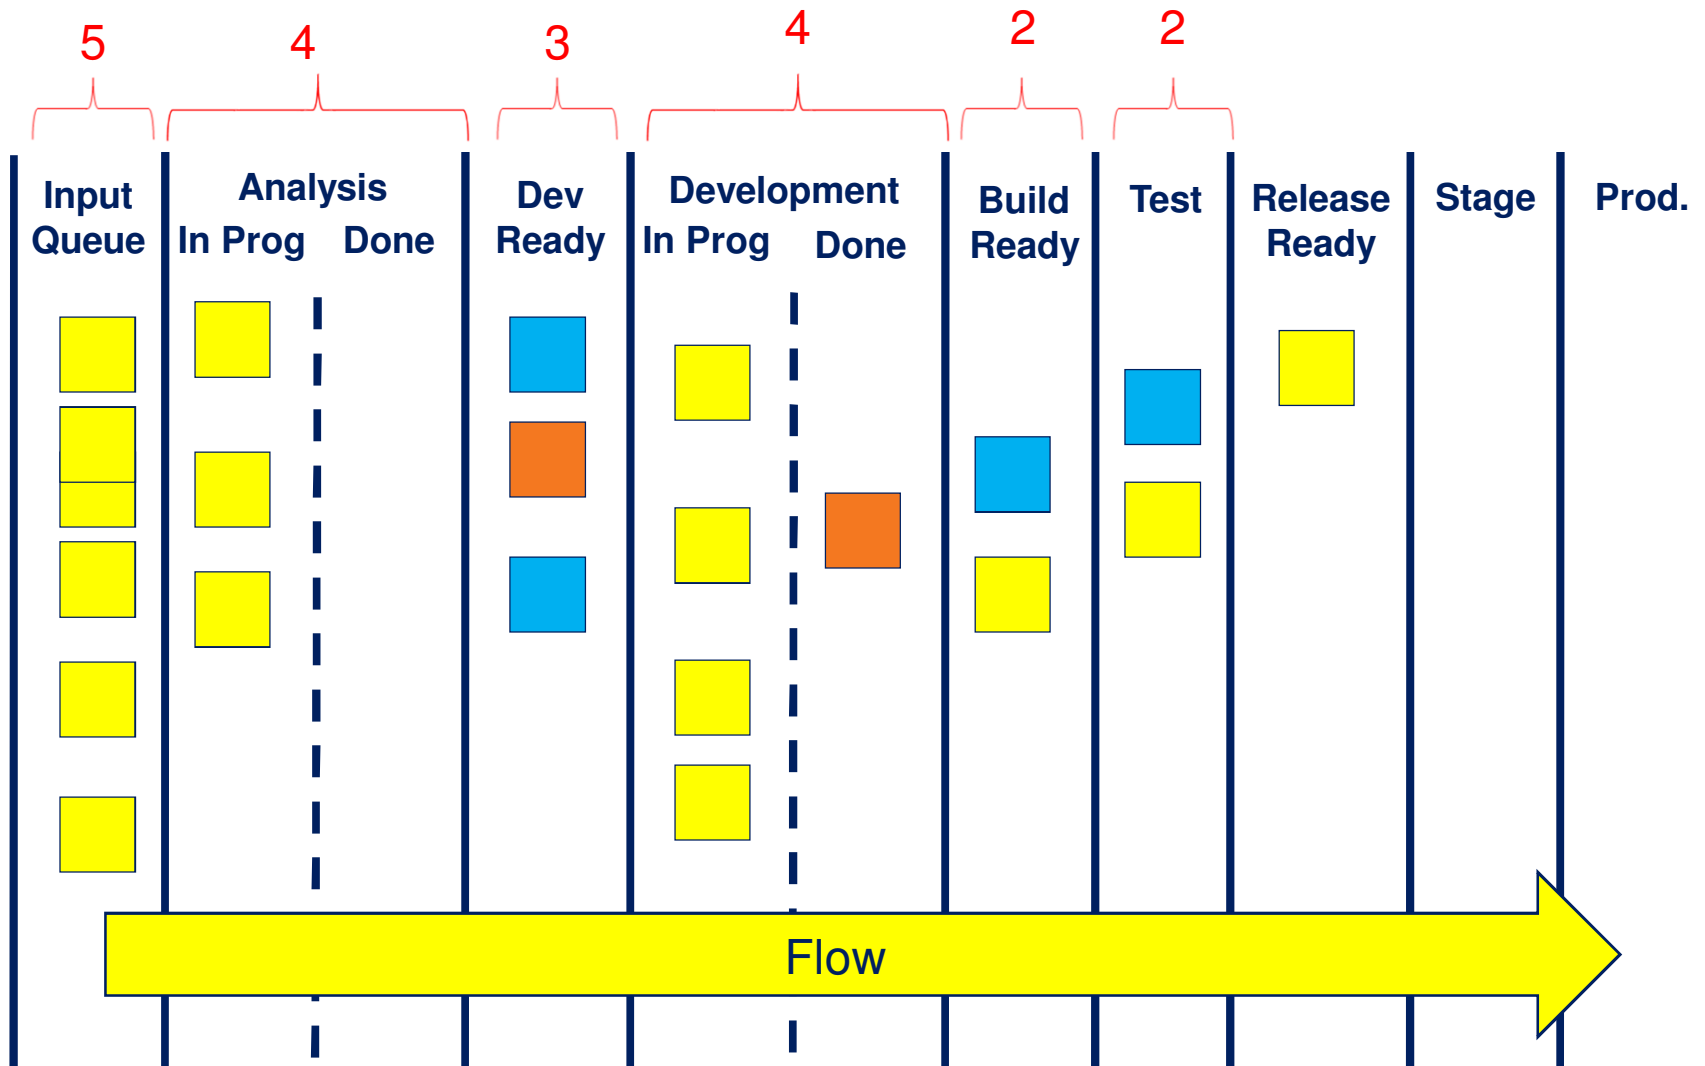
| 5 | 4 | | 3 | 4 | | 2 | 2 | | | |
|---|---|---|---|---|---|---|---|---|---|---|
| Input Queue | Analysis In Prog | Analysis Done | Dev Ready | Development In Prog | Development Done | Build Ready | Test | Release Ready | Stage | Prod. |

Flow